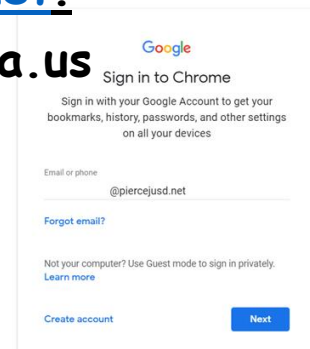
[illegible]
a.us

Google
Sign in to Chrome
Sign in with your Google Account to get your bookmarks, history, passwords, and other settings on all your devices

Email or phone
@piercejusd.net

Forgot email?

Not your computer? Use Guest mode to sign in privately.
Learn more

Create account
Next